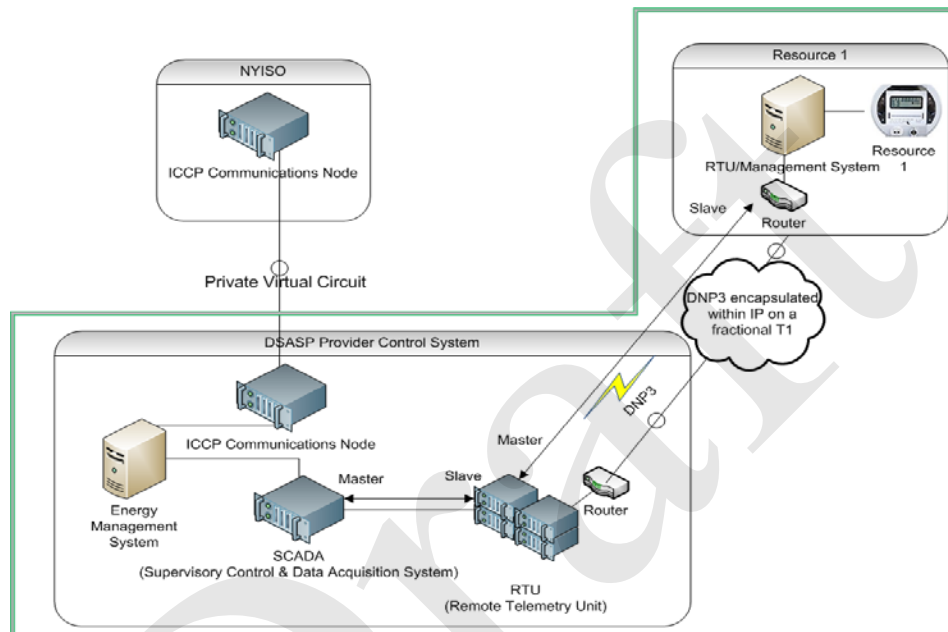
NYISO

ICCP Communications Node

Private Virtual Circuit

Resource 1

RTU/Management System

Resource 1

Slave

Router

DNP3 encapsulated within IP on a fractional T1

DSASP Provider Control System

ICCP Communications Node

Energy Management System

Master

SCADA
(Supervisory Control & Data Acquisition System)

Master

Slave

DNP3

Router

RTU
(Remote Telemetry Unit)

Draft